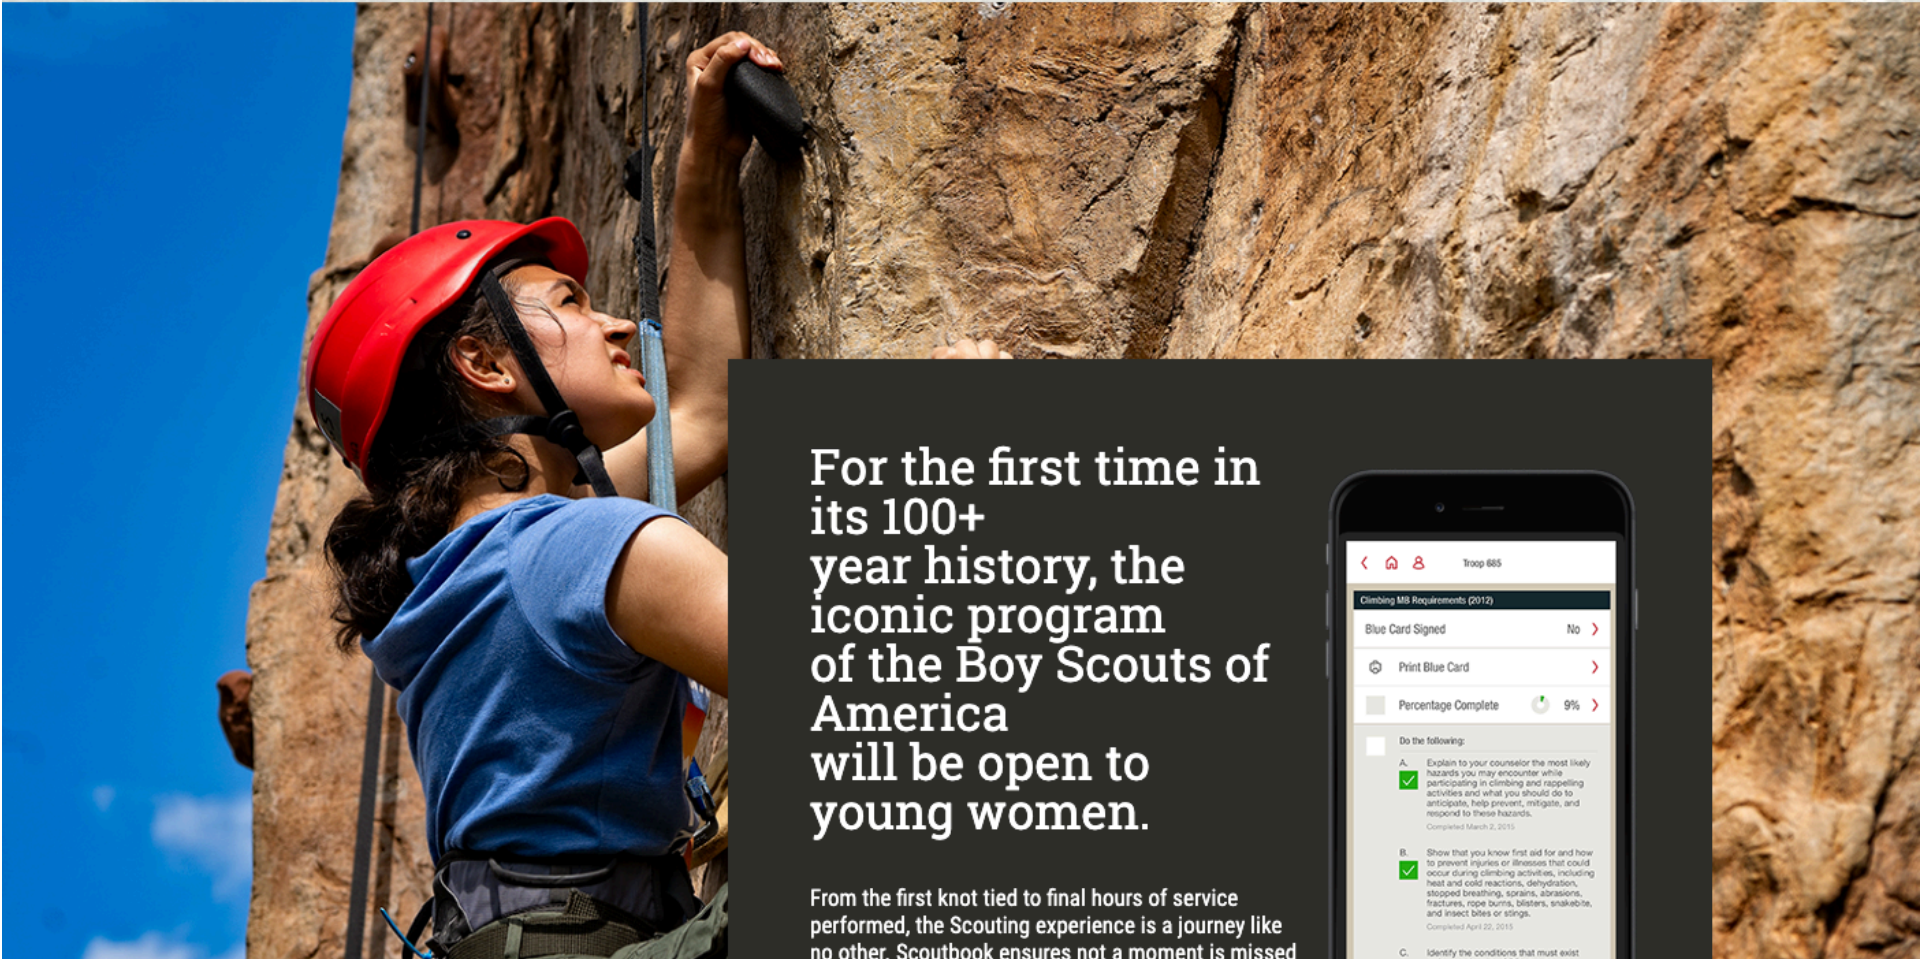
For the first time in its 100+
year history, the iconic program
of the Boy Scouts of America
will be open to young women.

From the first knot tied to final hours of service performed, the Scouting experience is a journey like no other. Scoutbook ensures not a moment is missed

Troop 685

Climbing MB Requirements (2012)

Blue Card Signed No

Print Blue Card

Percentage Complete 9%

Do the following:

A. Explain to your counselor the most likely hazards you may encounter while participating in climbing and rappelling activities and what you should do to anticipate, help prevent, mitigate, and respond to these hazards.
Completed March 2, 2015

B. Show that you know first aid for and how to prevent injuries or illnesses that could occur during climbing activities, including heat and cold reactions, dehydration, stopped breathing, sprains, abrasions, fractures, rope burns, blisters, snakebite, and insect bites or stings.
Completed April 22, 2015

C. Identify the conditions that must exist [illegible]